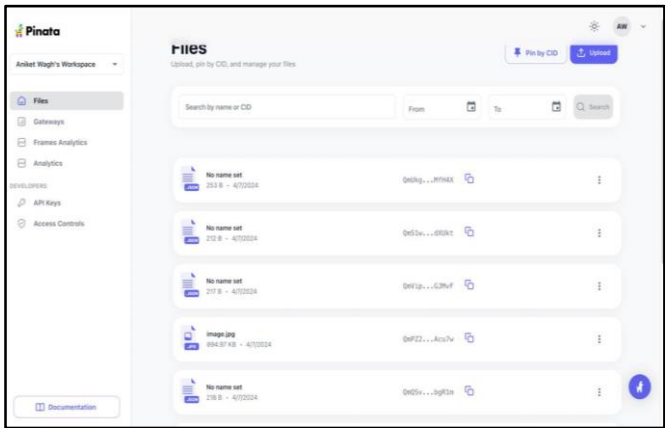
Pinata

Aniket Wagh's Workspace

Files
Gateways
Frames Analytics
Analytics
DEVELOPERS
API Keys
Access Controls

Documentation

AW

Files
Upload, pin by CID, and manage your files

Pin by CID
Upload

Search by name or CID
From
To
Search

No name set
253 B - 4/7/2024
QmUkg...MYH4X

No name set
212 B - 4/7/2024
QmS1w...dXUkt

No name set
217 B - 4/7/2024
QmVip...GJMvF

image.jpg
894.97 KB - 4/7/2024
QmPZ2...Acu7w

No name set
218 B - 4/7/2024
QmQSv...bgR1m